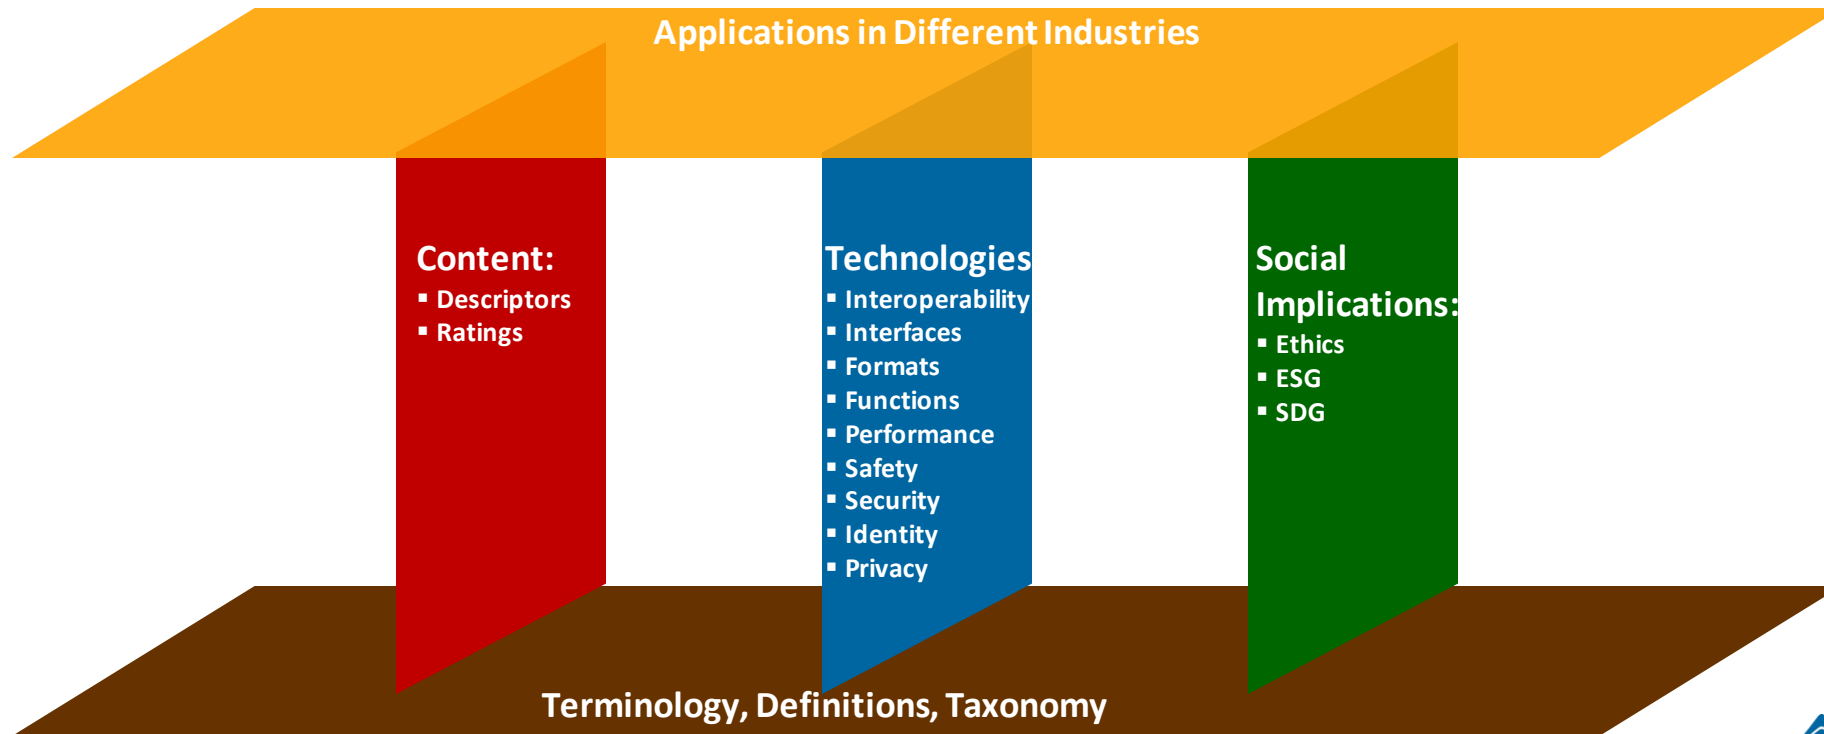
Applications in Different Industries

Content:
- Descriptors
- Ratings

Technologies
- Interoperability
- Interfaces
- Formats
- Functions
- Performance
- Safety
- Security
- Identity
- Privacy

Social Implications:
- Ethics
- ESG
- SDG

Terminology, Definitions, Taxonomy